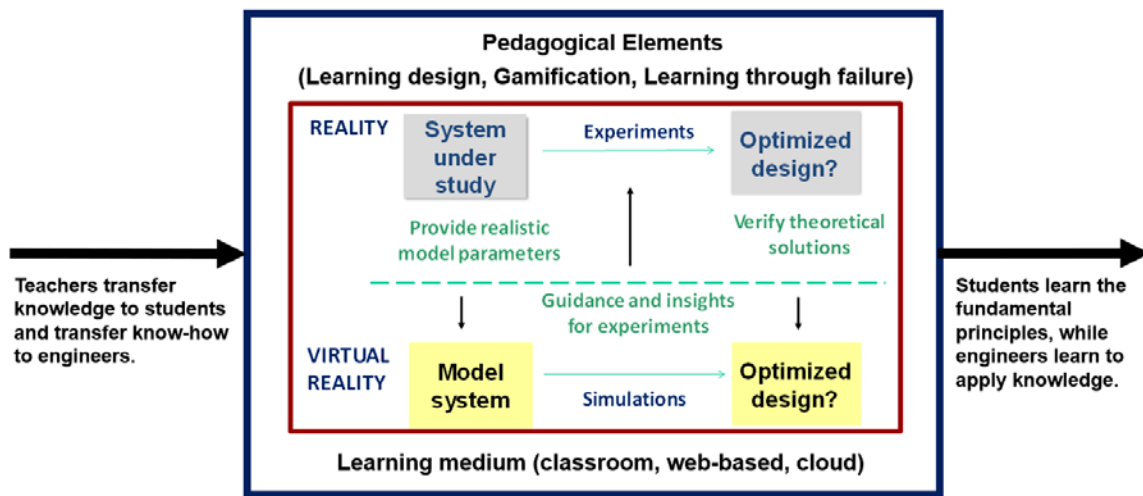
Teachers transfer knowledge to students and transfer know-how to engineers.

Pedagogical Elements
(Learning design, Gamification, Learning through failure)

REALITY

System under study

Experiments

Optimized design?

Provide realistic model parameters

Verify theoretical solutions

Guidance and insights for experiments

VIRTUAL REALITY

Model system

Simulations

Optimized design?

Learning medium (classroom, web-based, cloud)

Students learn the fundamental principles, while engineers learn to apply knowledge.